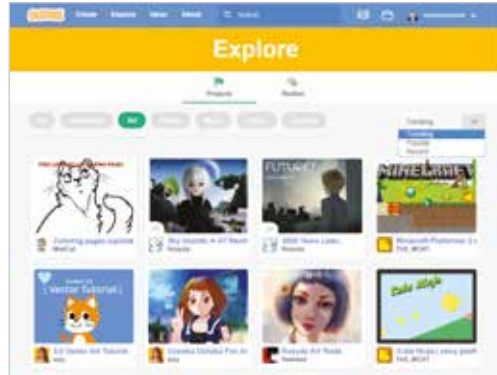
Create Explore Ideas About Search

Explore

Projects Studios

All

Trending
Trending
Popular
Recent

FUTURE?

MINECRAFT

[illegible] Vector Tutorial

Cube Ninja

Coloring pages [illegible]

2020 Year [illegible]

Minecraft Platformer 2 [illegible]

Vector Art Tutorial

Cube Ninja | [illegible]